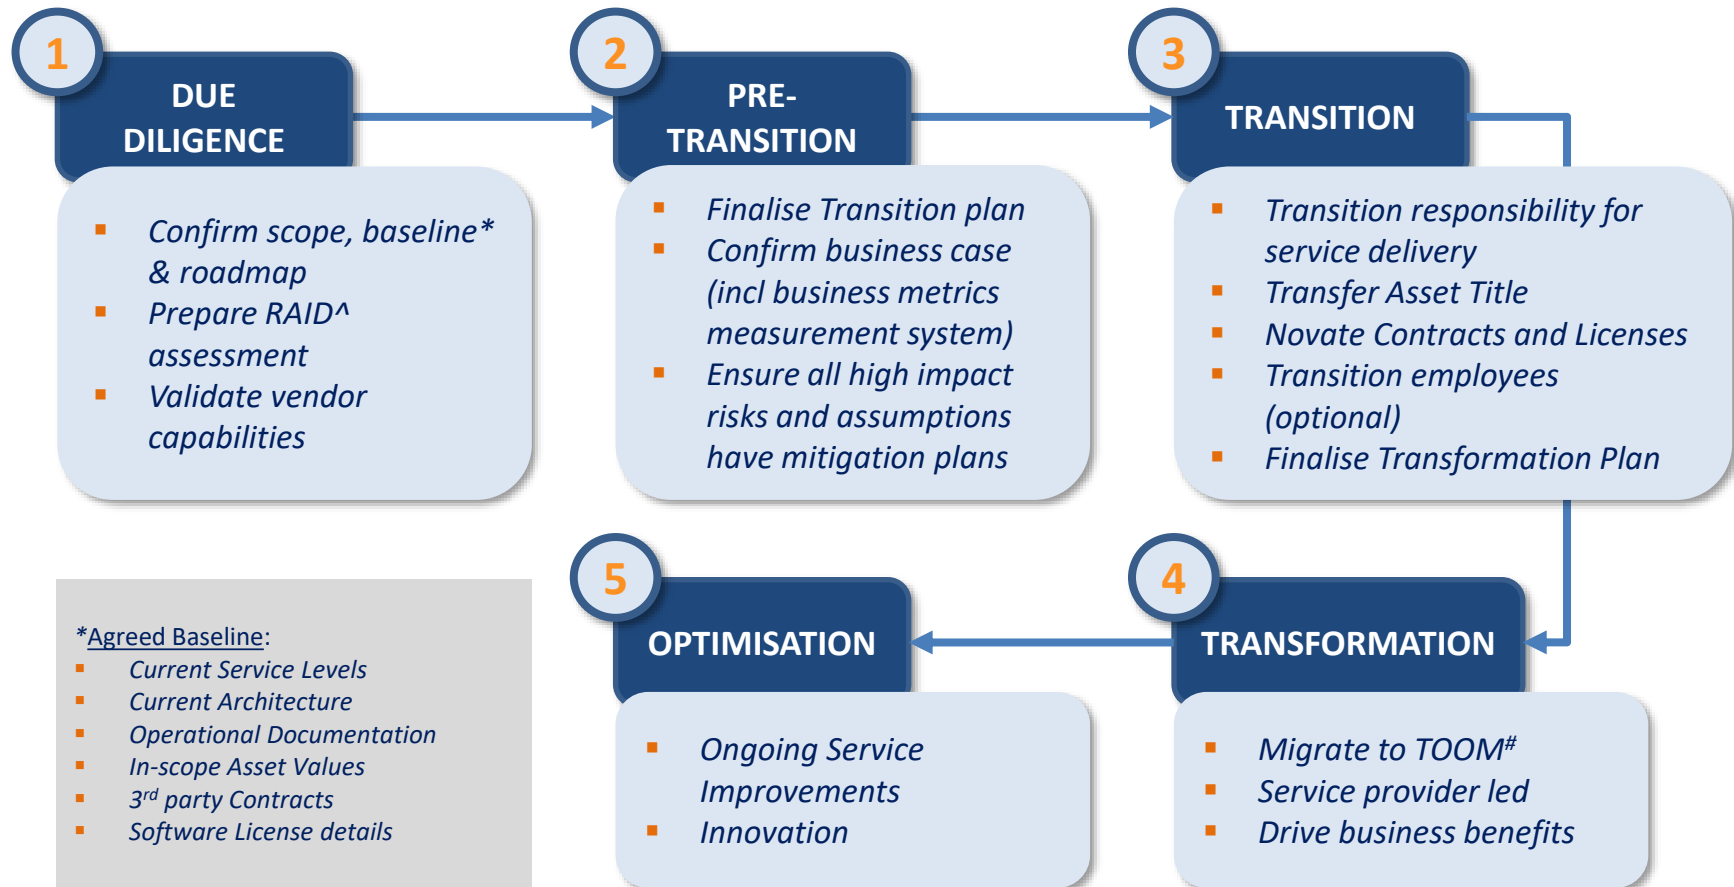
1

DUE DILIGENCE

- Confirm scope, baseline* & roadmap
- Prepare RAID^ assessment
- Validate vendor capabilities

2

PRE-TRANSITION

- Finalise Transition plan
- Confirm business case (incl business metrics measurement system)
- Ensure all high impact risks and assumptions have mitigation plans

3

TRANSITION

- Transition responsibility for service delivery
- Transfer Asset Title
- Novate Contracts and Licenses
- Transition employees (optional)
- Finalise Transformation Plan

*Agreed Baseline:
- Current Service Levels
- Current Architecture
- Operational Documentation
- In-scope Asset Values
- $3^{rd}$ party Contracts
- Software License details

5

OPTIMISATION

- Ongoing Service Improvements
- Innovation

4

TRANSFORMATION

- Migrate to TOOM$^{\#}$
- Service provider led
- Drive business benefits